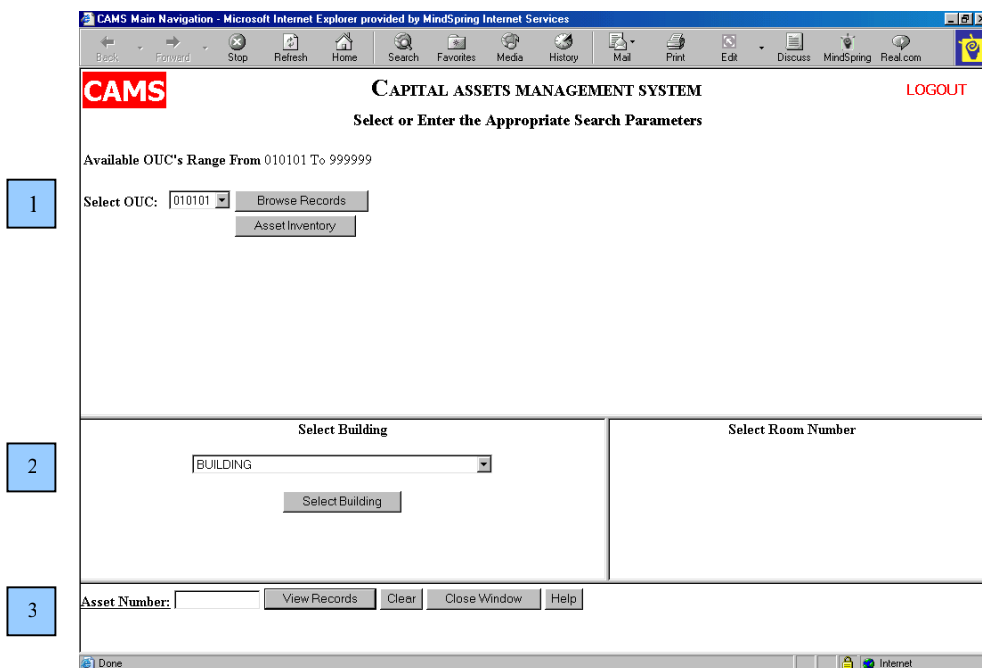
CAMS Main Navigation - Microsoft Internet Explorer provided by MindSpring Internet Services

Back Forward Stop Refresh Home Search Favorites Media History Mail Print Edit Discuss MindSpring Real.com

CAMS

CAPITAL ASSETS MANAGEMENT SYSTEM

LOGOUT

Select or Enter the Appropriate Search Parameters

Available OUC's Range From 010101 To 999999

1

Select OUC: 010101 Browse Records

Asset Inventory

2

Select Building

BUILDING

Select Building

Select Room Number

3

Asset Number: View Records Clear Close Window Help

Done

Internet